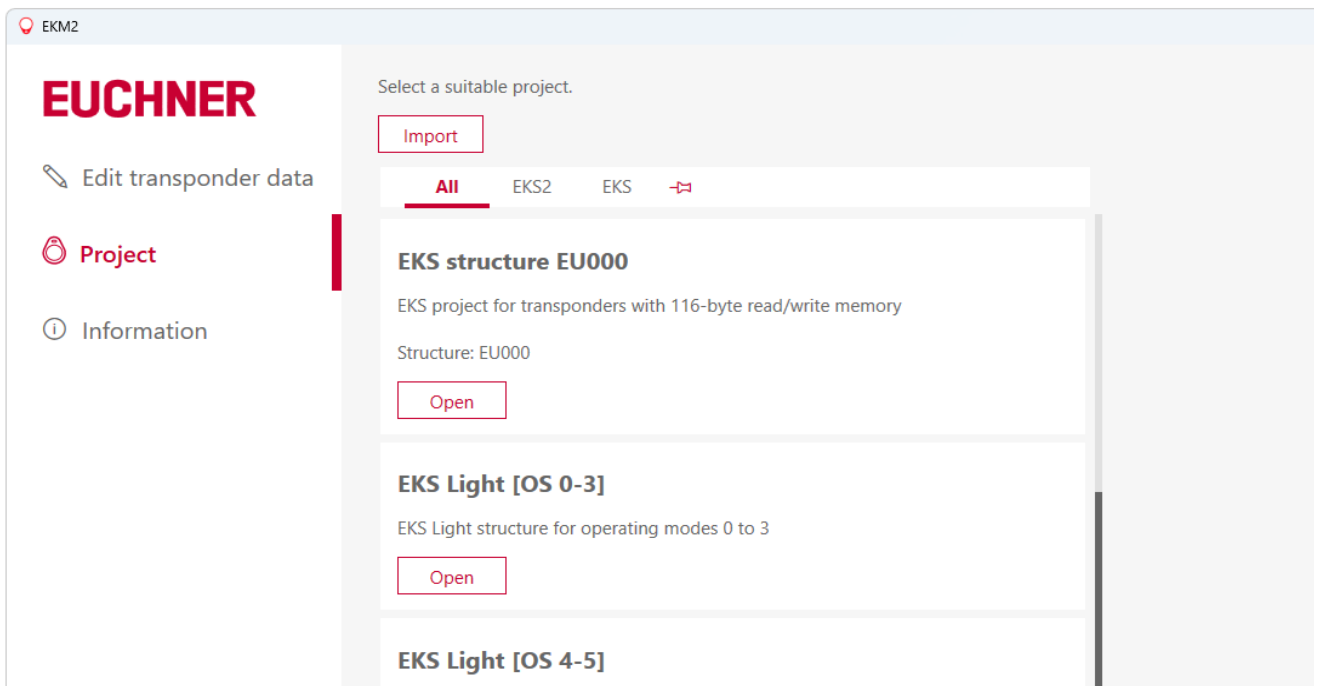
EKM2

EUCHNER

Edit transponder data

Project

Information

Select a suitable project.

Import

All EKS2 EKS

EKS structure EU000

EKS project for transponders with 116-byte read/write memory

Structure: EU000

Open

EKS Light [OS 0-3]

EKS Light structure for operating modes 0 to 3

Open

EKS Light [OS 4-5]